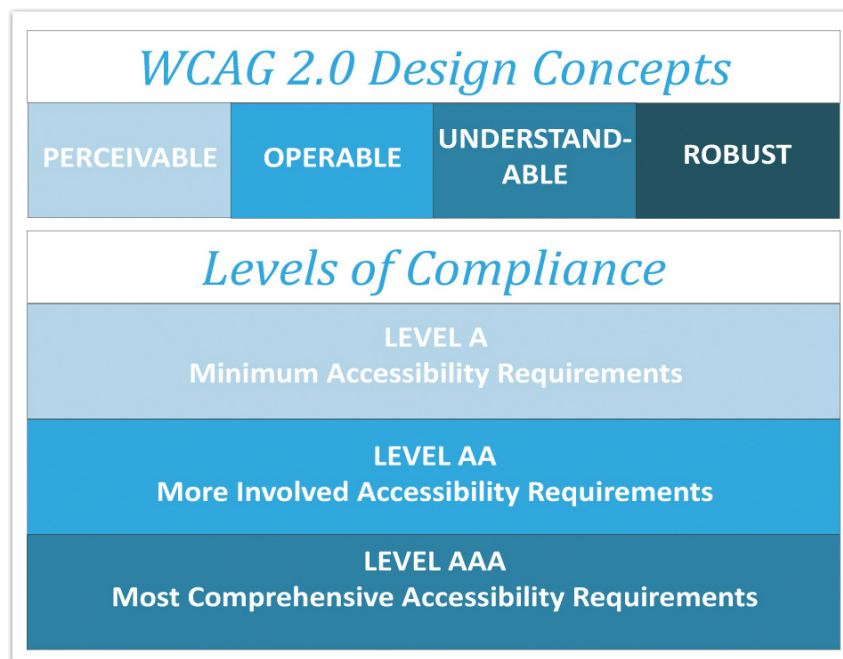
WCAG 2.0 Design Concepts

| PERCEIVABLE | OPERABLE | UNDERSTANDABLE | ROBUST |
|---|---|---|---|

Levels of Compliance

LEVEL A
Minimum Accessibility Requirements

LEVEL AA
More Involved Accessibility Requirements

LEVEL AAA
Most Comprehensive Accessibility Requirements